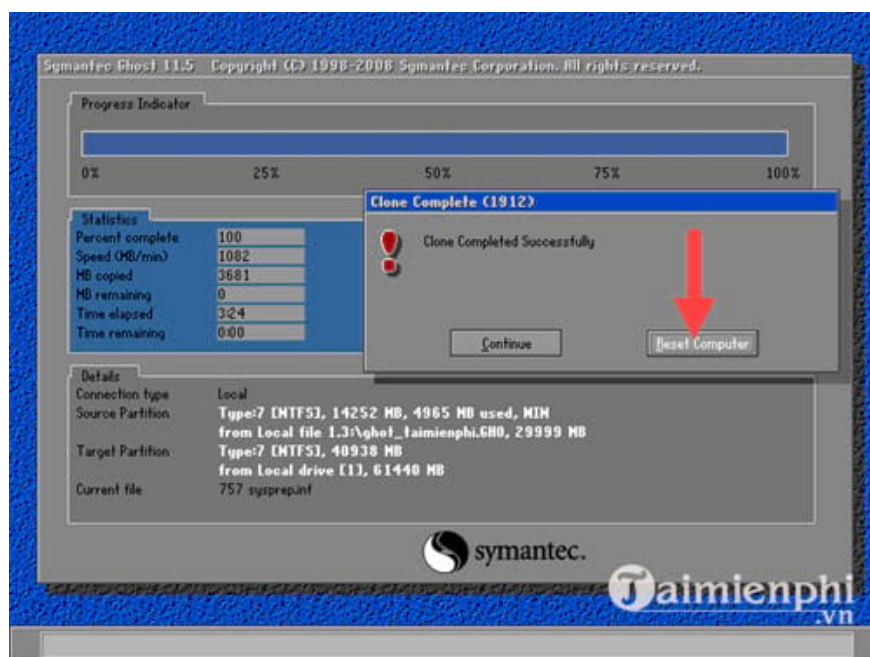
Symantec Ghost 11.5 Copyright (C) 1998-2008 Symantec Corporation. All rights reserved.

Progress Indicator

0% 25% 50% 75% 100%

Statistics

| | |
|---|---|
| Percent complete | 100 |
| Speed (MB/min) | 1082 |
| MB copied | 3681 |
| MB remaining | 0 |
| Time elapsed | 3:24 |
| Time remaining | 0:00 |

Clone Complete (1912)

Clone Completed Successfully

Continue

Reset Computer

Details

| | |
|---|---|
| Connection type | Local |
| Source Partition | Type:7 [NTFS], 14252 MB, 4965 MB used, MIN from Local file 1.3:\ghot_taimienphi.GHO, 29999 MB |
| Target Partition | Type:7 [NTFS], 40938 MB from Local drive [1], 61440 MB |
| Current file | 757 sysprep.inf |

symantec.

Taimienphi .vn